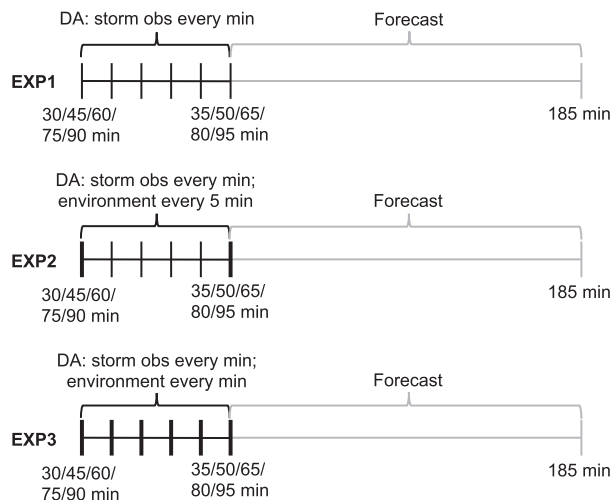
DA: storm obs every min

Forecast

EXP1

30/45/60/ 75/90 min

35/50/65/ 80/95 min

185 min

DA: storm obs every min; environment every 5 min

Forecast

EXP2

30/45/60/ 75/90 min

35/50/65/ 80/95 min

185 min

DA: storm obs every min; environment every min

Forecast

EXP3

30/45/60/ 75/90 min

35/50/65/ 80/95 min

185 min